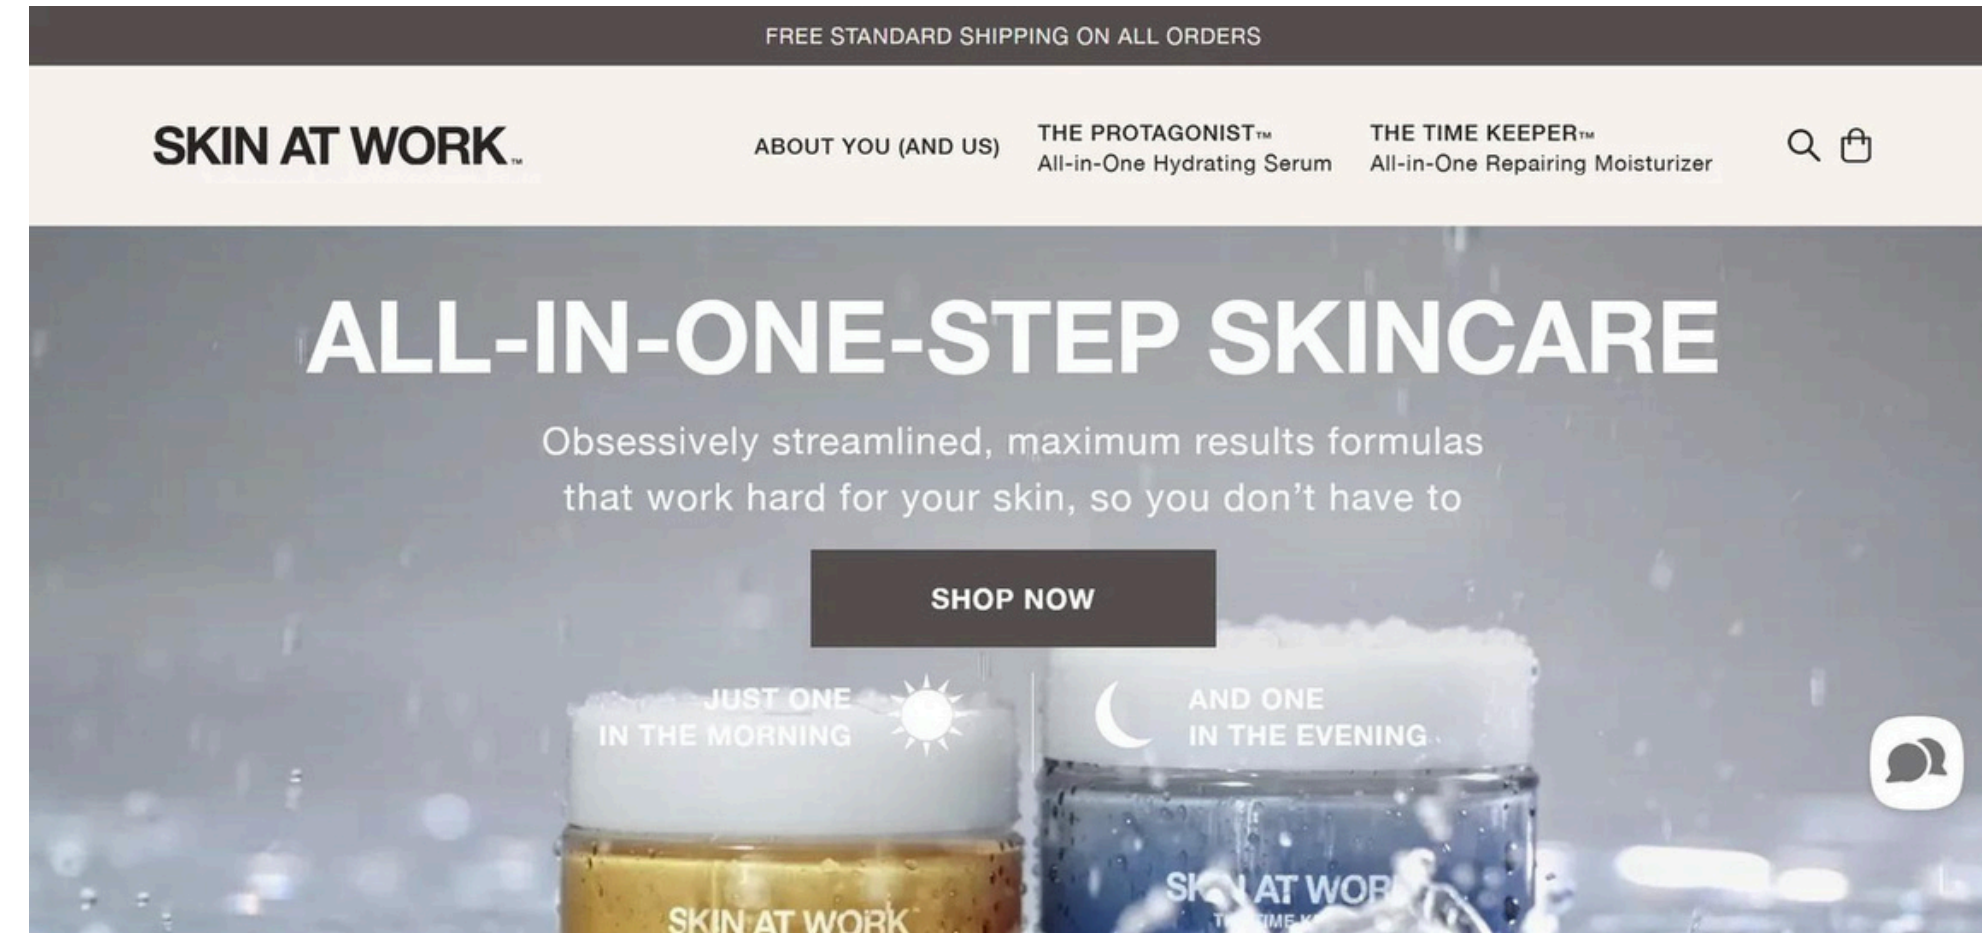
FREE STANDARD SHIPPING ON ALL ORDERS

SKIN AT WORK™

ABOUT YOU (AND US)

THE PROTAGONIST™
All-in-One Hydrating Serum

THE TIME KEEPER™
All-in-One Repairing Moisturizer

ALL-IN-ONE-STEP SKINCARE

Obsessively streamlined, maximum results formulas that work hard for your skin, so you don't have to

SHOP NOW

JUST ONE IN THE MORNING

AND ONE IN THE EVENING

SKIN AT WORK

S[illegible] AT WOR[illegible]
T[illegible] TIME K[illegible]